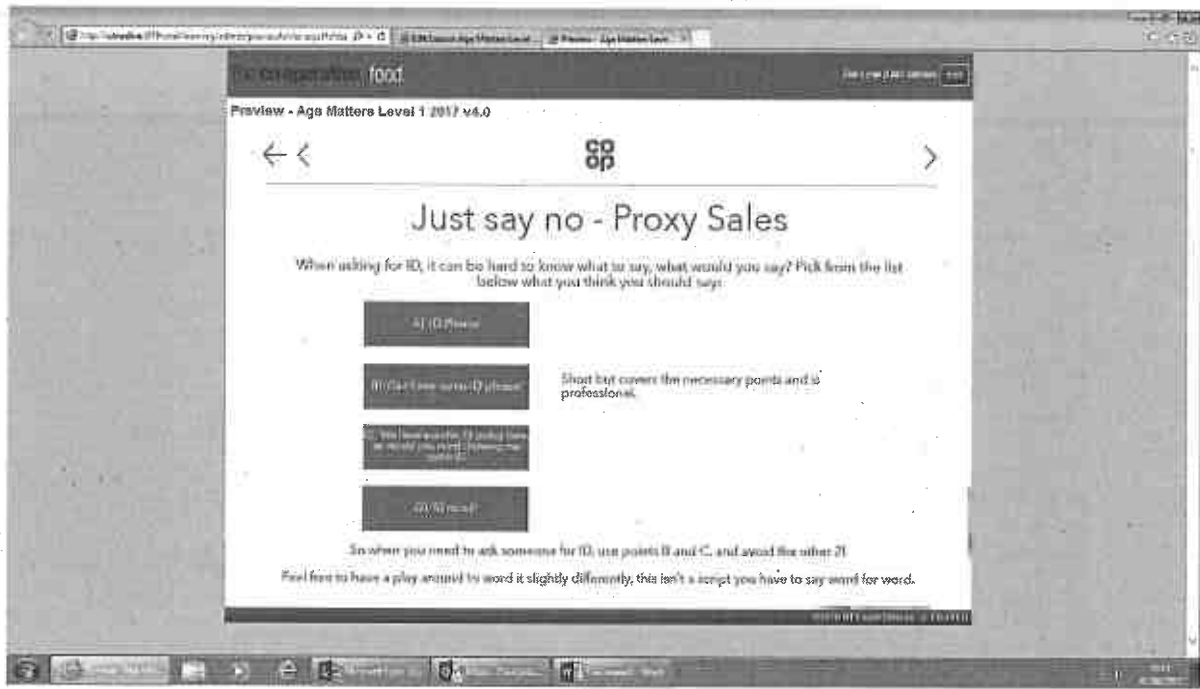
the co-operative food

Preview - Age Matters Level 1 2017 v4.0

co
op

Just say no - Proxy Sales

When asking for ID, it can be hard to know what to say, what would you say? Pick from the list below what you think you should say:

A) ID Please

B) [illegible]

Short but covers the necessary points and is professional.

C) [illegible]

D) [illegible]

So when you need to ask someone for ID, use points B and C, and avoid the other 2!

Feel free to have a play around to word it slightly differently, this isn't a script you have to say word for word.